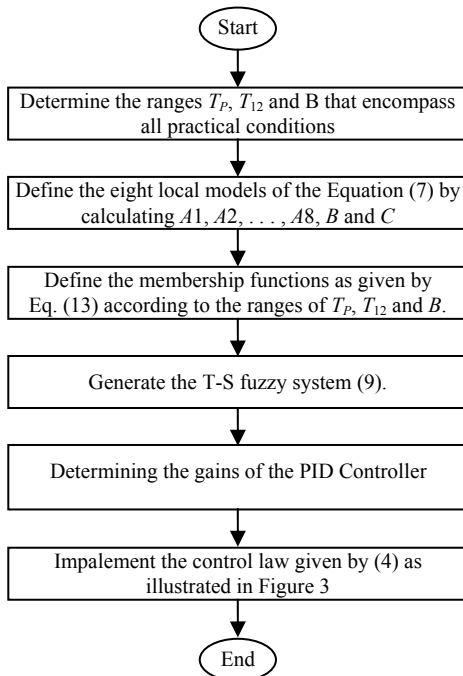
Start

Determine the ranges $T_P$, $T_{12}$ and B that encompass all practical conditions

Define the eight local models of the Equation (7) by calculating $A1$, $A2$, . . . , $A8$, $B$ and $C$

Define the membership functions as given by Eq. (13) according to the ranges of $T_P$, $T_{12}$ and $B$.

Generate the T-S fuzzy system (9).

Determining the gains of the PID Controller

Impalement the control law given by (4) as illustrated in Figure 3

End